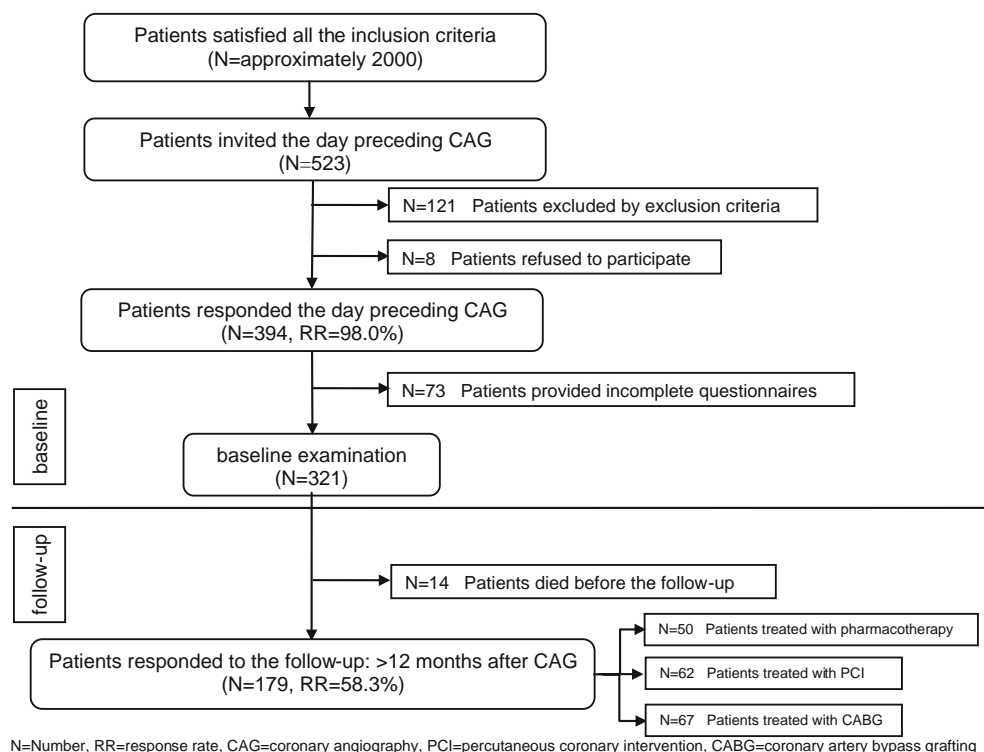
Patients satisfied all the inclusion criteria
(N=approximately 2000)

Patients invited the day preceding CAG
(N=523)

N=121 Patients excluded by exclusion criteria

N=8 Patients refused to participate

Patients responded the day preceding CAG
(N=394, RR=98.0%)

N=73 Patients provided incomplete questionnaires

baseline

baseline examination
(N=321)

follow-up

N=14 Patients died before the follow-up

Patients responded to the follow-up: >12 months after CAG
(N=179, RR=58.3%)

N=50 Patients treated with pharmacotherapy

N=62 Patients treated with PCI

N=67 Patients treated with CABG

N=Number, RR=response rate, CAG=coronary angiography, PCI=percutaneous coronary intervention, CABG=coronary artery bypass grafting